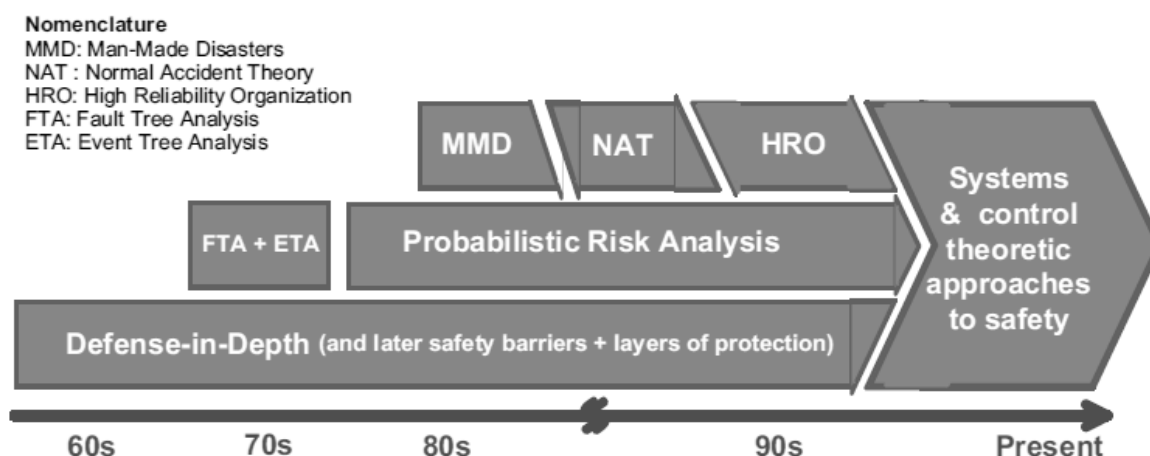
Nomenclature
MMD: Man-Made Disasters
NAT : Normal Accident Theory
HRO: High Reliability Organization
FTA: Fault Tree Analysis
ETA: Event Tree Analysis

MMD

NAT

HRO

Systems & control theoretic approaches to safety

FTA + ETA

Probabilistic Risk Analysis

Defense-in-Depth (and later safety barriers + layers of protection)

60s

70s

80s

90s

Present